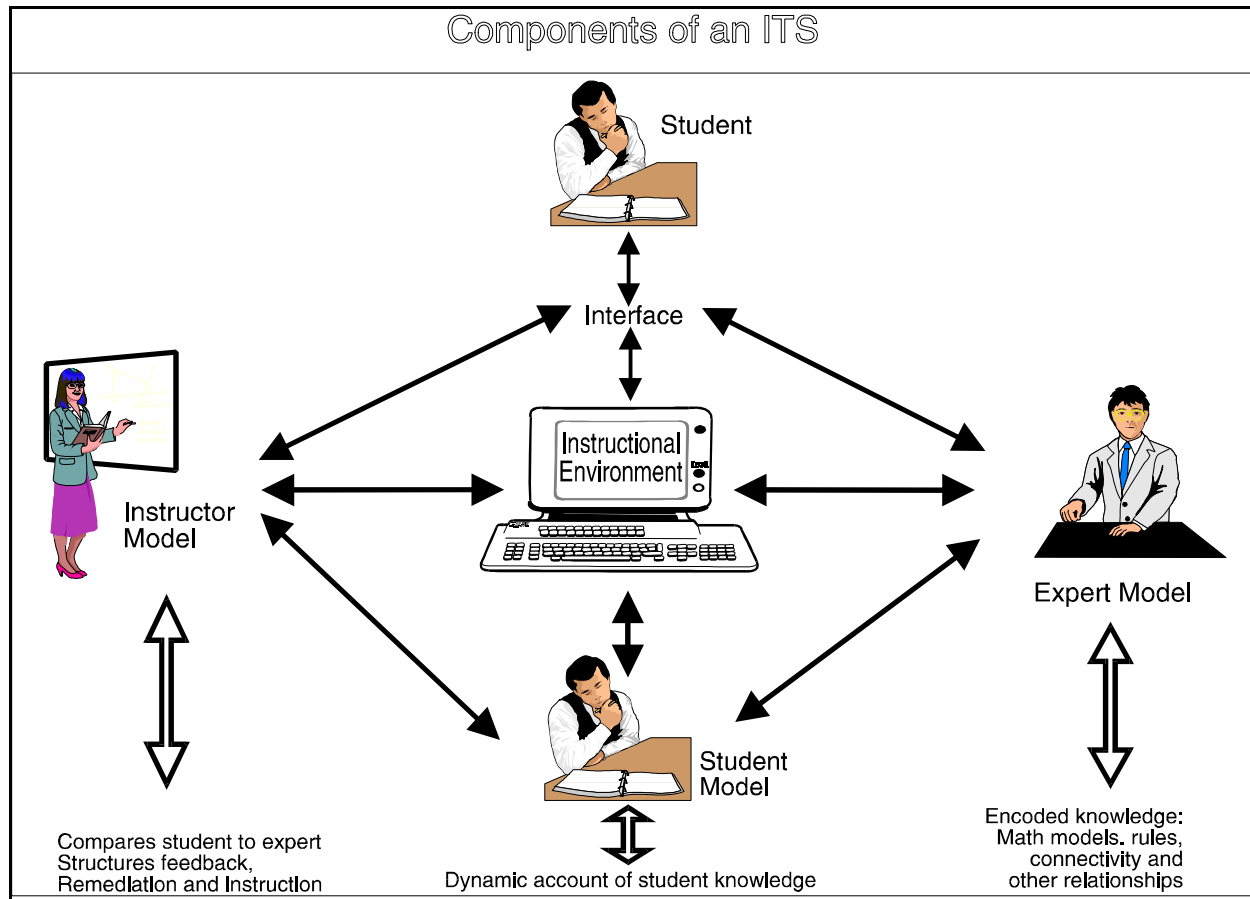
Components of an ITS

Student

Interface

Instructional Environment

Instructor Model

Expert Model

Student Model

Compares student to expert
Structures feedback,
Remediation and Instruction

Dynamic account of student knowledge

Encoded knowledge:
Math models. rules,
connectivity and
other relationships